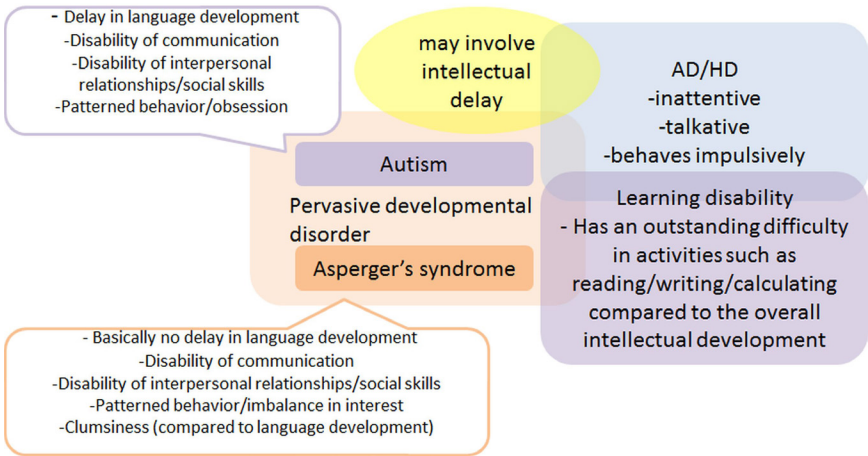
- Delay in language development
-Disability of communication
-Disability of interpersonal relationships/social skills
-Patterned behavior/obsession

may involve intellectual delay

AD/HD
-inattentive
-talkative
-behaves impulsively

Autism

Pervasive developmental disorder

Asperger's syndrome

Learning disability
- Has an outstanding difficulty in activities such as reading/writing/calculating compared to the overall intellectual development

- Basically no delay in language development
-Disability of communication
-Disability of interpersonal relationships/social skills
-Patterned behavior/imbalance in interest
-Clumsiness (compared to language development)